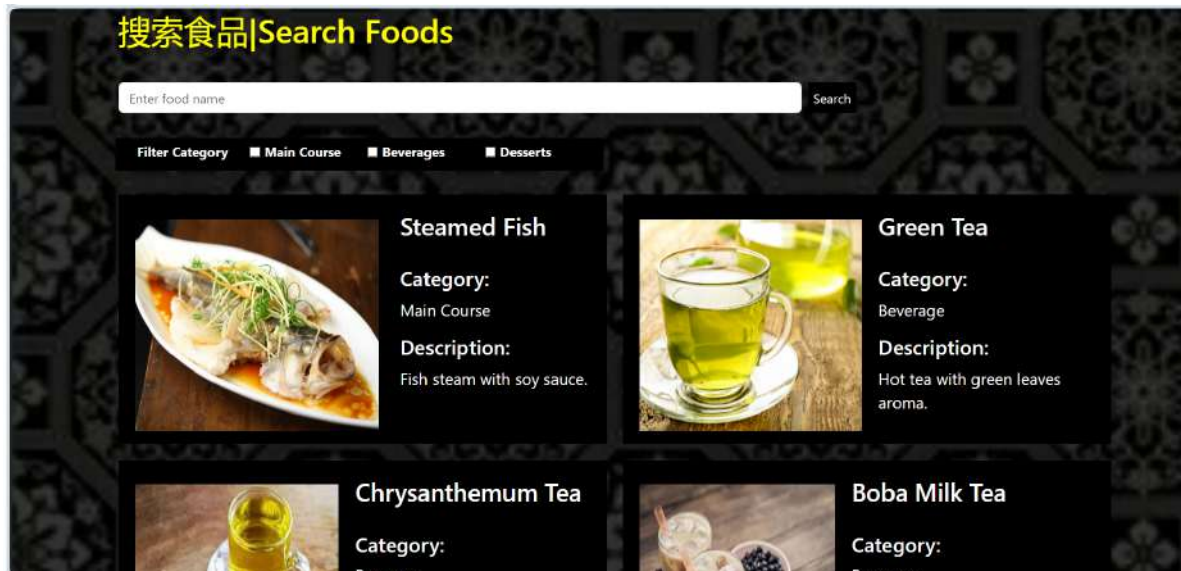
搜索食品|Search Foods

Enter food name

Search

Filter Category Main Course Beverages Desserts

Steamed Fish

Category:

Main Course

Description:

Fish steam with soy sauce.

Green Tea

Category:

Beverage

Description:

Hot tea with green leaves aroma.

Chrysanthemum Tea

Category:

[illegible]

Boba Milk Tea

Category:

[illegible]